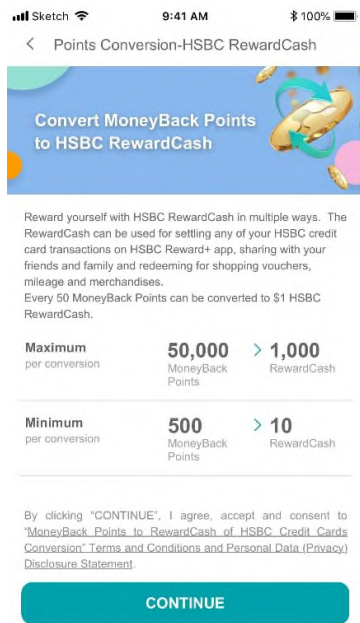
Sketch 9:41 AM 100%

< Points Conversion-HSBC RewardCash

Convert MoneyBack Points to HSBC RewardCash

Reward yourself with HSBC RewardCash in multiple ways. The RewardCash can be used for settling any of your HSBC credit card transactions on HSBC Reward+ app, sharing with your friends and family and redeeming for shopping vouchers, mileage and merchandises.
Every 50 MoneyBack Points can be converted to $1 HSBC RewardCash.

| Maximum per conversion | 50,000 MoneyBack Points | > 1,000 RewardCash |
|---|---|---|
| Minimum per conversion | 500 MoneyBack Points | > 10 RewardCash |

By clicking "CONTINUE", I agree, accept and consent to "MoneyBack Points to RewardCash of HSBC Credit Cards Conversion" Terms and Conditions and Personal Data (Privacy) Disclosure Statement.

CONTINUE